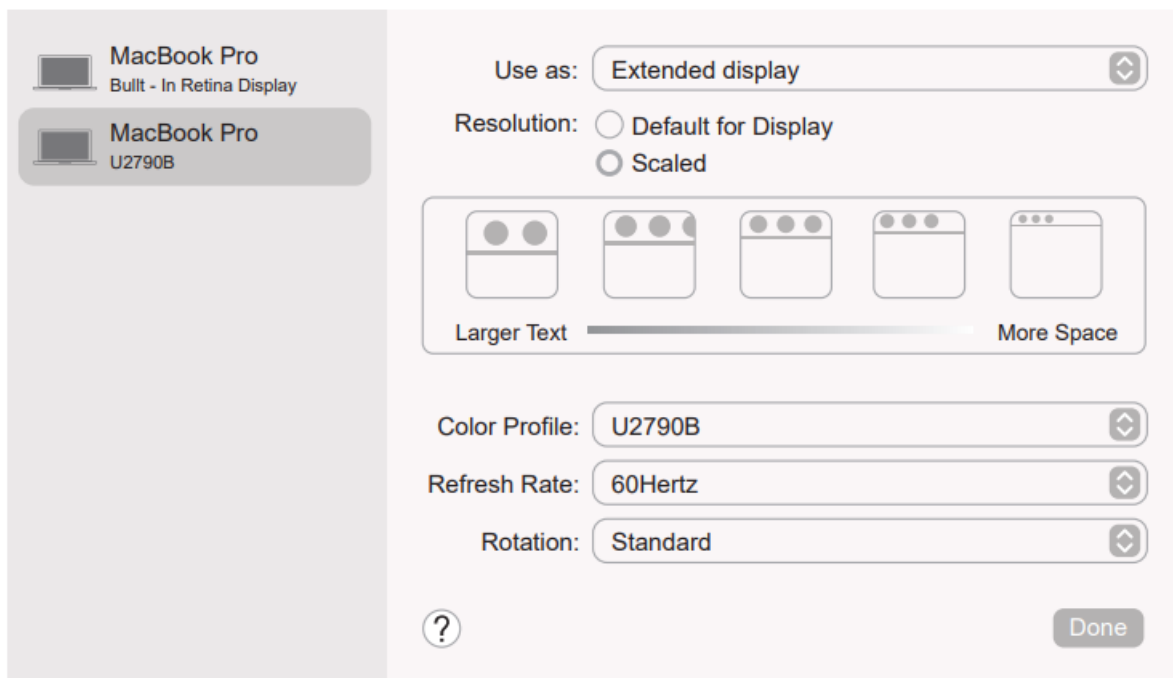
MacBook Pro
Built - In Retina Display

MacBook Pro
U2790B

Use as: Extended display

Resolution: Default for Display
Scaled

Larger Text More Space

Color Profile: U2790B

Refresh Rate: 60Hertz

Rotation: Standard

?

Done